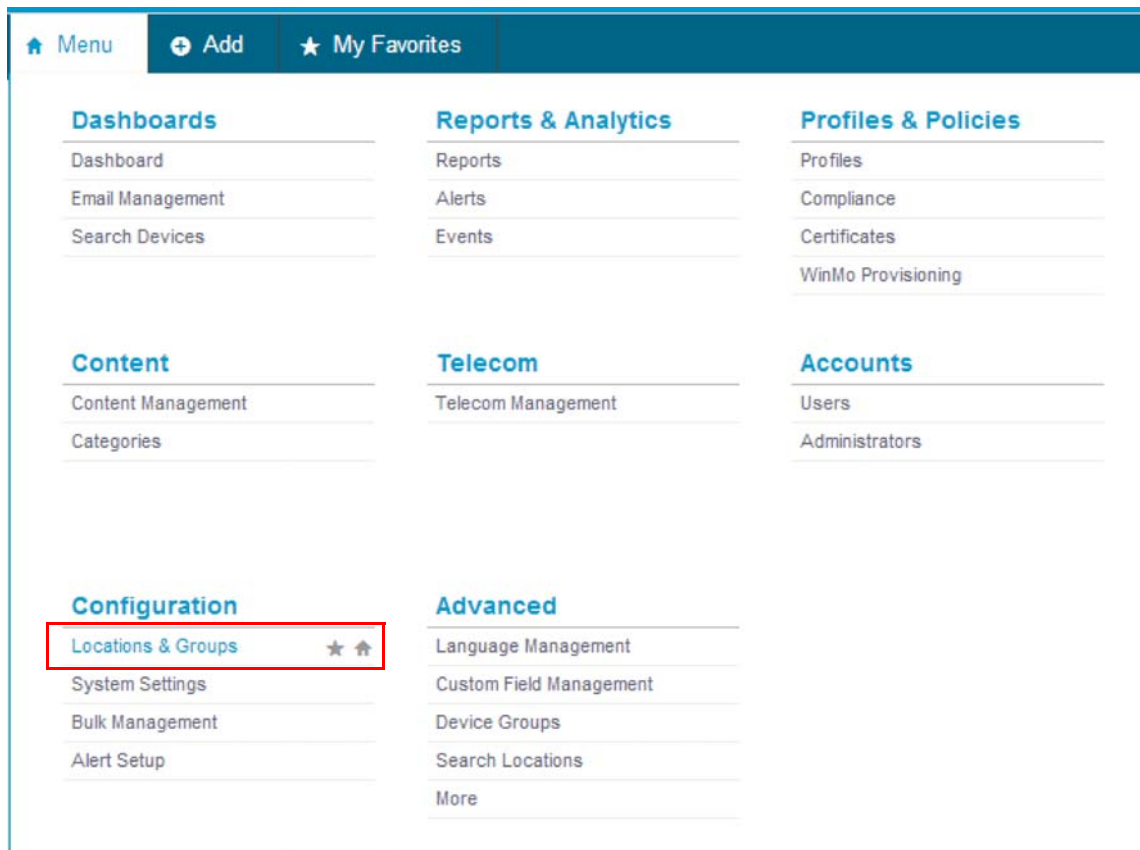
Menu Add My Favorites

Dashboards
Dashboard
Email Management
Search Devices

Reports & Analytics
Reports
Alerts
Events

Profiles & Policies
Profiles
Compliance
Certificates
WinMo Provisioning

Content
Content Management
Categories

Telecom
Telecom Management

Accounts
Users
Administrators

Configuration
Locations & Groups
System Settings
Bulk Management
Alert Setup

Advanced
Language Management
Custom Field Management
Device Groups
Search Locations
More